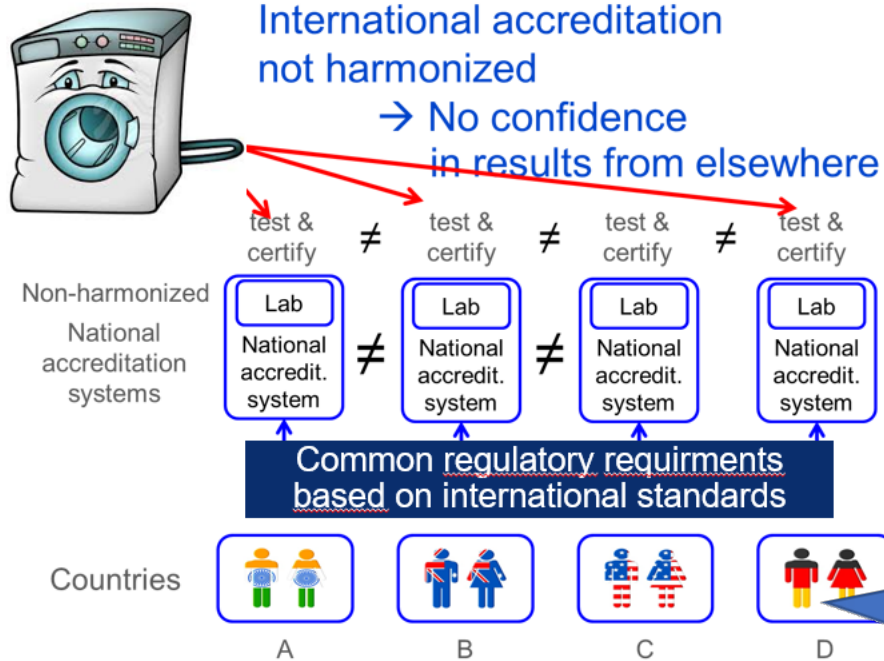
International accreditation not harmonized

→ No confidence in results from elsewhere

test & certify ≠ test & certify ≠ test & certify ≠ test & certify

Non-harmonized National accreditation systems

| Lab | | Lab | | Lab | | Lab |
|---|---|---|---|---|---|---|
| National accredit. system | ≠ | National accredit. system | ≠ | National accredit. system | | National accredit. system |

Common regulatory requirments based on international standards

Countries

A B C D